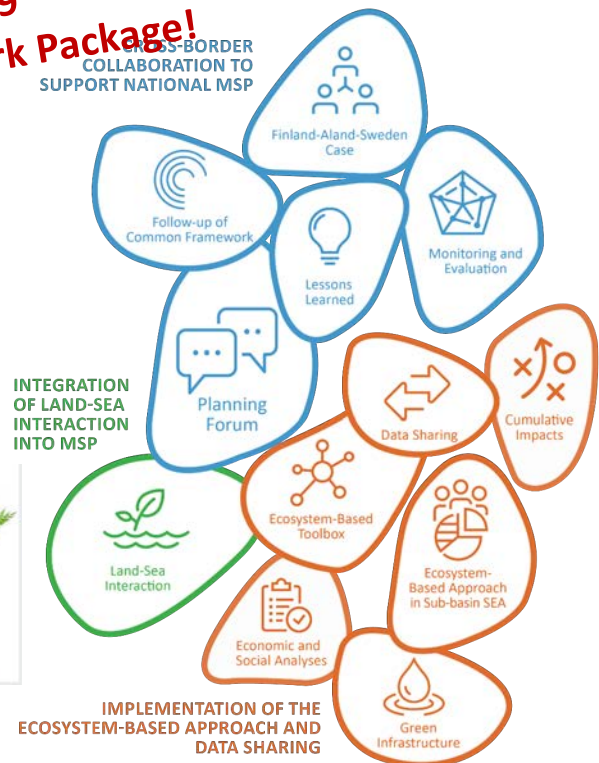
g
k Package!

CROSS-BORDER COLLABORATION TO SUPPORT NATIONAL MSP

Finland-Aland-Sweden Case

Follow-up of Common Framework

Lessons Learned

Monitoring and Evaluation

Planning Forum

INTEGRATION OF LAND-SEA INTERACTION INTO MSP

Data Sharing

Cumulative Impacts

Land-Sea Interaction

Ecosystem-Based Toolbox

Ecosystem-Based Approach in Sub-basin SEA

Economic and Social Analyses

Green Infrastructure

IMPLEMENTATION OF THE ECOSYSTEM-BASED APPROACH AND DATA SHARING